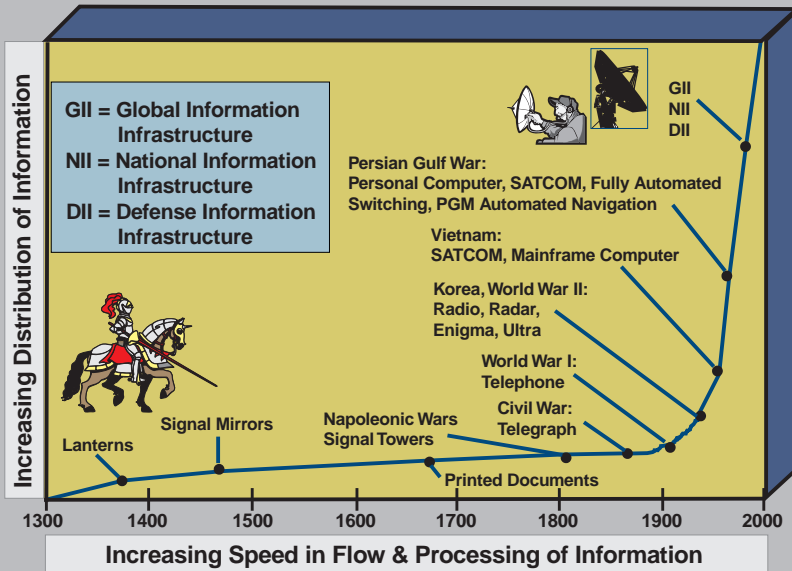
Increasing Distribution of Information

GII = Global Information Infrastructure
NII = National Information Infrastructure
DII = Defense Information Infrastructure

GII
NII
DII

Persian Gulf War:
Personal Computer, SATCOM, Fully Automated Switching, PGM Automated Navigation

Vietnam:
SATCOM, Mainframe Computer

Korea, World War II:
Radio, Radar, Enigma, Ultra

World War I:
Telephone

Civil War:
Telegraph

Napoleonic Wars
Signal Towers

Signal Mirrors

Lanterns

Printed Documents

1300 1400 1500 1600 1700 1800 1900 2000

Increasing Speed in Flow & Processing of Information